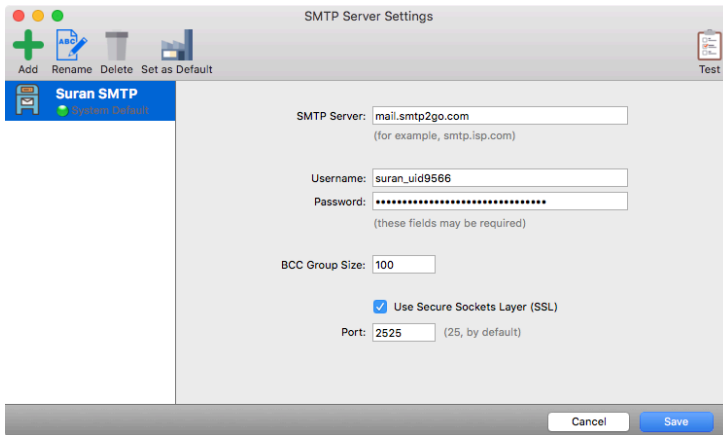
SMTP Server Settings

Add Rename Delete Set as Default

Test

Suran SMTP
System Default

SMTP Server: mail.smtp2go.com
(for example, smtp.isp.com)

Username: suran_uid9566
Password: ••••••••••••••••••••••••••••••••
(these fields may be required)

BCC Group Size: 100

Use Secure Sockets Layer (SSL)

Port: 2525 (25, by default)

Cancel Save